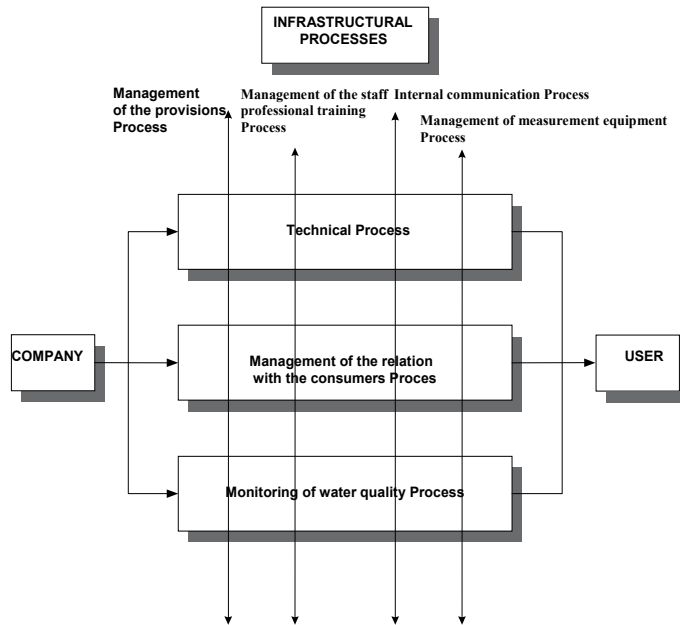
INFRASTRUCTURAL PROCESSES

Management of the provisions Process

Management of the staff professional training Process

Internal communication Process

Management of measurement equipment Process

Technical Process

COMPANY

Management of the relation with the consumers Proces

USER

Monitoring of water quality Process